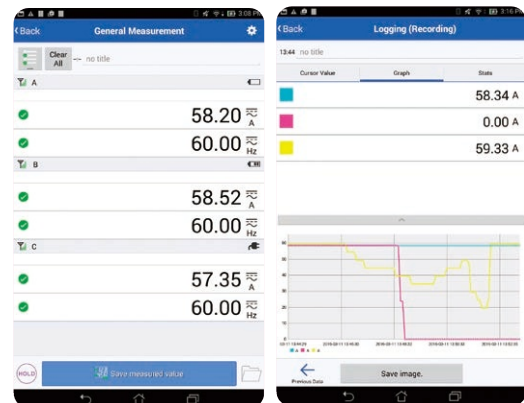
3:08 PM
‹Back
General Measurement
Clear All
-- no title
A
58.20 A
60.00 Hz
B
58.52 A
60.00 Hz
C
57.35 A
60.00 Hz
HOLD
Save measured value

3:16 PM
‹Back
Logging (Recording)
13:44 no title
Cursor Value
Graph
Stats
58.34 A
0.00 A
59.33 A
Previous Data
Save image.